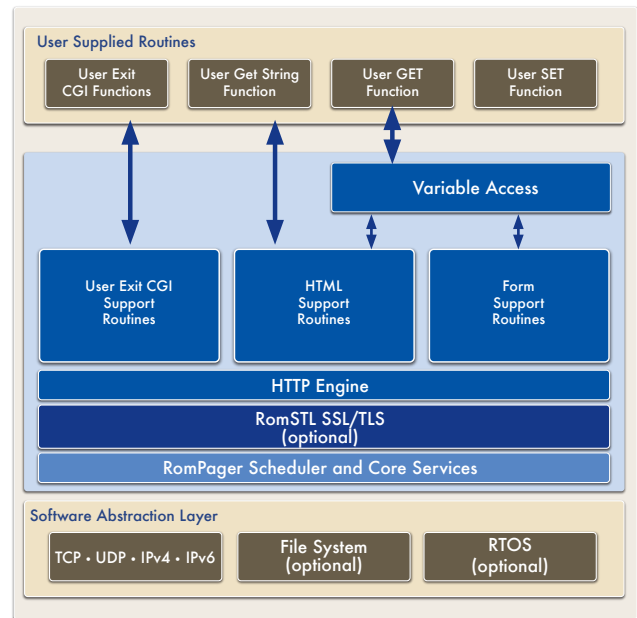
User Supplied Routines

User Exit CGI Functions

User Get String Function

User GET Function

User SET Function

Variable Access

User Exit CGI Support Routines

HTML Support Routines

Form Support Routines

HTTP Engine

RomSTL SSL/TLS (optional)

RomPager Scheduler and Core Services

Software Abstraction Layer

TCP • UDP • IPv4 • IPv6

File System (optional)

RTOS (optional)